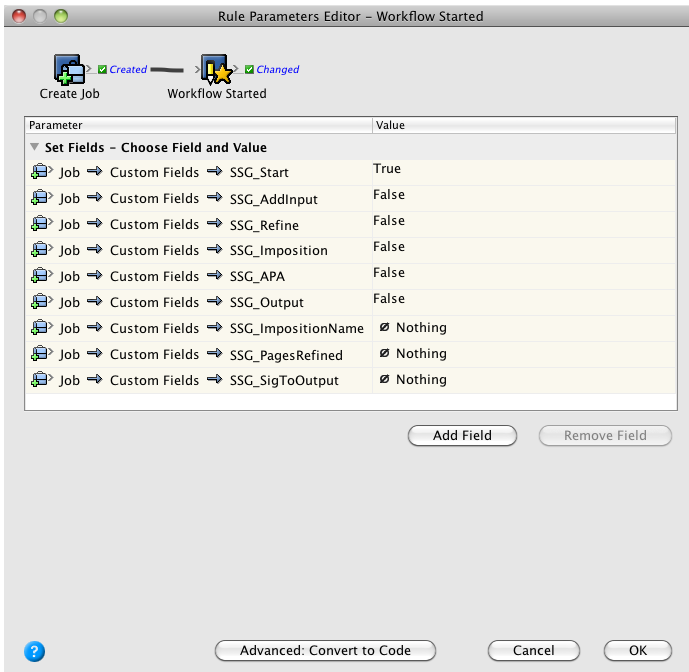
Rule Parameters Editor - Workflow Started

Created

Changed

Create Job

Workflow Started

| Parameter | Value |
|---|---|
| Set Fields - Choose Field and Value | |
| Job ⇒ Custom Fields ⇒ SSG_Start | True |
| Job ⇒ Custom Fields ⇒ SSG_AddInput | False |
| Job ⇒ Custom Fields ⇒ SSG_Refine | False |
| Job ⇒ Custom Fields ⇒ SSG_Imposition | False |
| Job ⇒ Custom Fields ⇒ SSG_APA | False |
| Job ⇒ Custom Fields ⇒ SSG_Output | False |
| Job ⇒ Custom Fields ⇒ SSG_ImpositionName | Ø Nothing |
| Job ⇒ Custom Fields ⇒ SSG_PagesRefined | Ø Nothing |
| Job ⇒ Custom Fields ⇒ SSG_SigToOutput | Ø Nothing |

Add Field

Remove Field

?

Advanced: Convert to Code

Cancel

OK